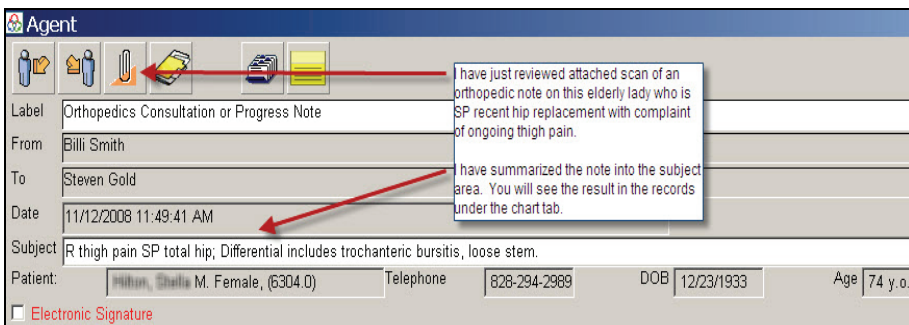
Agent

I have just reviewed attached scan of an orthopedic note on this elderly lady who is SP recent hip replacement with complaint of ongoing thigh pain.

I have summarized the note into the subject area. You will see the result in the records under the chart tab.

Label Orthopedics Consultation or Progress Note

From Billi Smith

To Steven Gold

Date 11/12/2008 11:49:41 AM

Subject R thigh pain SP total hip; Differential includes trochanteric bursitis, loose stem.

Patient: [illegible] M. Female, (6304.0) Telephone 828-294-2989 DOB 12/23/1933 Age 74 y.o.

Electronic Signature